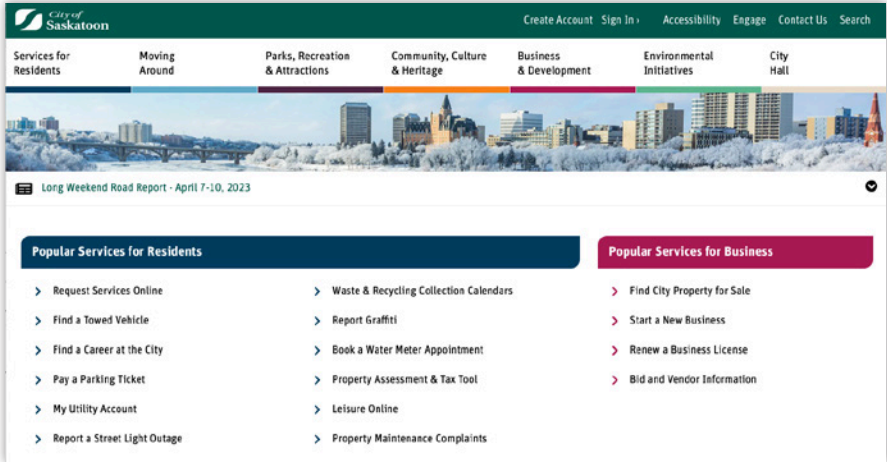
City of Saskatoon

Create Account Sign In › Accessibility Engage Contact Us Search

Services for Residents
Moving Around
Parks, Recreation & Attractions
Community, Culture & Heritage
Business & Development
Environmental Initiatives
City Hall

Long Weekend Road Report - April 7-10, 2023

Popular Services for Residents

Request Services Online
Find a Towed Vehicle
Find a Career at the City
Pay a Parking Ticket
My Utility Account
Report a Street Light Outage

Waste & Recycling Collection Calendars
Report Graffiti
Book a Water Meter Appointment
Property Assessment & Tax Tool
Leisure Online
Property Maintenance Complaints

Popular Services for Business

Find City Property for Sale
Start a New Business
Renew a Business License
Bid and Vendor Information